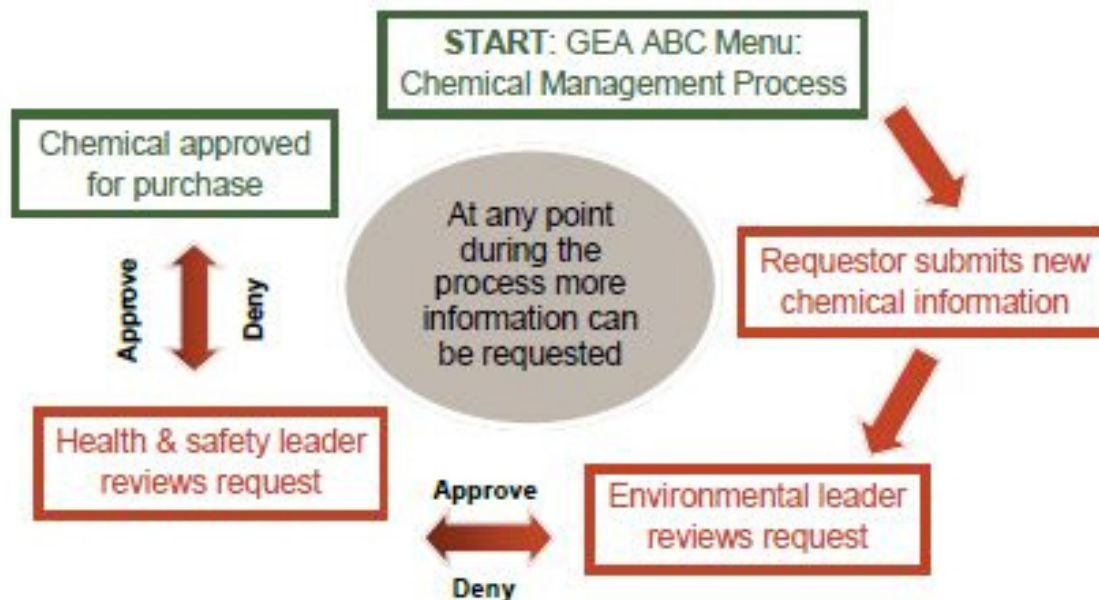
START: GEA ABC Menu: Chemical Management Process

Requestor submits new chemical information

Environmental leader reviews request

Approve

Deny

Health & safety leader reviews request

Approve

Deny

Chemical approved for purchase

At any point during the process more information can be requested